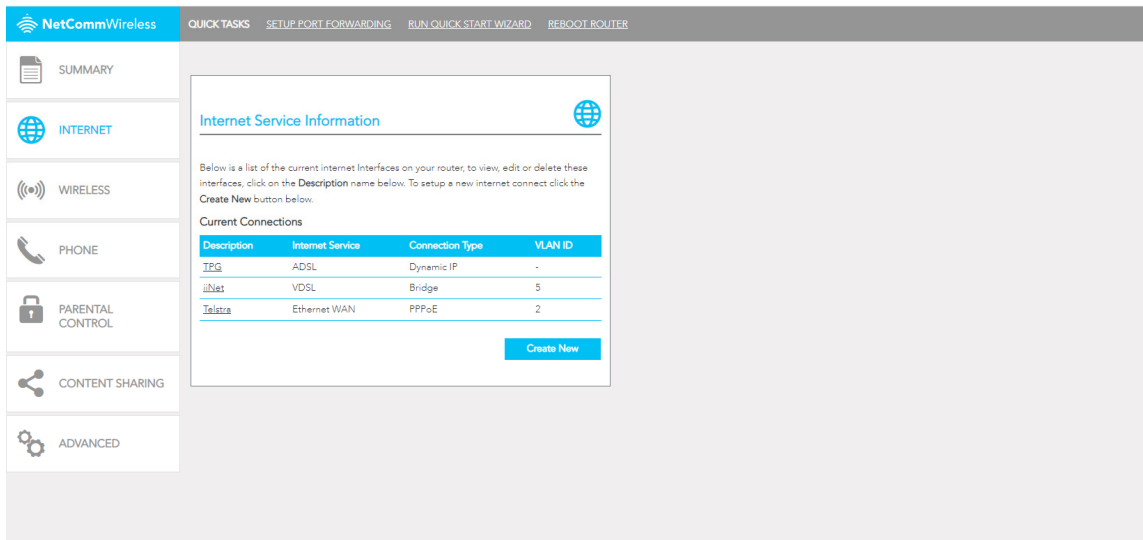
NetCommWireless

QUICK TASKS SETUP PORT FORWARDING RUN QUICK START WIZARD REBOOT ROUTER

SUMMARY

INTERNET

WIRELESS

PHONE

PARENTAL CONTROL

CONTENT SHARING

ADVANCED

Internet Service Information

Below is a list of the current internet Interfaces on your router, to view, edit or delete these interfaces, click on the Description name below. To setup a new internet connect click the Create New button below.

Current Connections

| Description | Internet Service | Connection Type | VLAN ID |
|---|---|---|---|
| TPG | ADSL | Dynamic IP | - |
| iiNet | VDSL | Bridge | 5 |
| Telstra | Ethernet WAN | PPPoE | 2 |

Create New